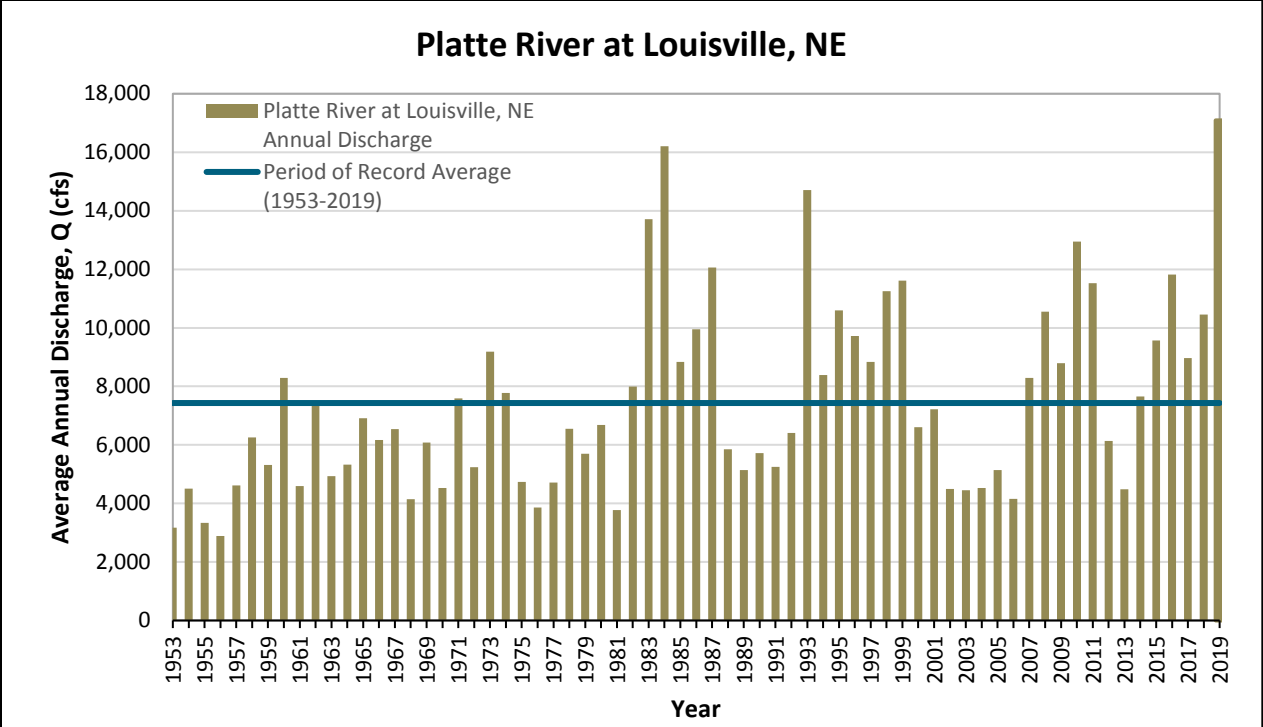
Platte River at Louisville, NE

Platte River at Louisville, NE Annual Discharge

Period of Record Average (1953-2019)

Average Annual Discharge, Q (cfs)

18,000
16,000
14,000
12,000
10,000
8,000
6,000
4,000
2,000
0

1953
1955
1957
1959
1961
1963
1965
1967
1969
1971
1973
1975
1977
1979
1981
1983
1985
1987
1989
1991
1993
1995
1997
1999
2001
2003
2005
2007
2009
2011
2013
2015
2017
2019

Year